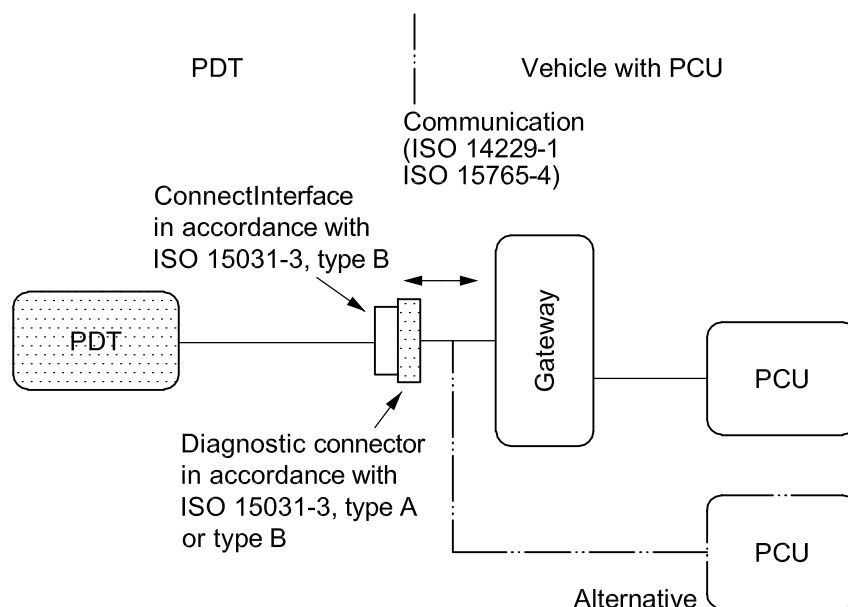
PDT

Vehicle with PCU

Communication (ISO 14229-1 ISO 15765-4)

ConnectInterface in accordance with ISO 15031-3, type B

PDT

Gateway

PCU

Diagnostic connector in accordance with ISO 15031-3, type A or type B

PCU

Alternative